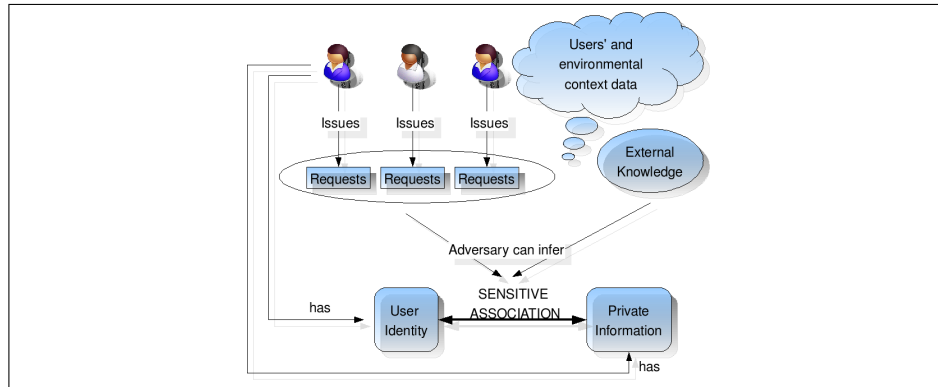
Users' and environmental context data

Issues

Issues

Issues

Requests

Requests

Requests

External Knowledge

Adversary can infer

SENSITIVE ASSOCIATION

has

User Identity

Private Information

has